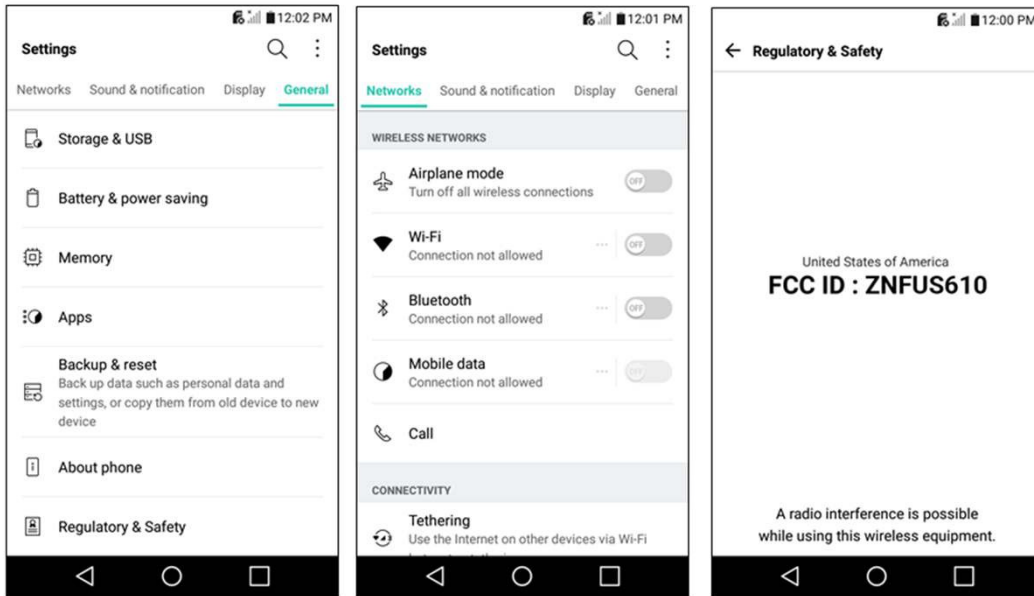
12:02 PM

Settings

Networks Sound & notification Display General

Storage & USB

Battery & power saving

Memory

Apps

Backup & reset
Back up data such as personal data and settings, or copy them from old device to new device

About phone

Regulatory & Safety

12:01 PM

Settings

Networks Sound & notification Display General

WIRELESS NETWORKS

Airplane mode
Turn off all wireless connections
OFF

Wi-Fi
Connection not allowed
OFF

Bluetooth
Connection not allowed
OFF

Mobile data
Connection not allowed
OFF

Call

CONNECTIVITY

Tethering
Use the Internet on other devices via Wi-Fi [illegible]

12:00 PM

← Regulatory & Safety

United States of America
FCC ID : ZNFUS610

A radio interference is possible while using this wireless equipment.